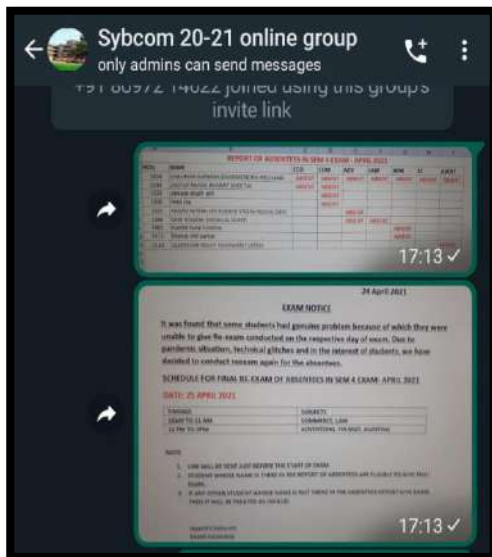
Sybcom 20-21 online group
only admins can send messages

+91 80972 14022 joined using this group's invite link

REPORT OF ABSENTEES IN SEM 4 EXAM - APRIL 2021

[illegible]

17:13 ✓

24 April 2021

EXAM NOTICE

It was found that some students had genuine problem because of which they were unable to give Re-exam conducted on the respective day of exam. Due to pandemic situation, technical glitches and in the interest of students, we have decided to conduct reexam again for the absentees.

SCHEDULE FOR FINAL RE-EXAM OF ABSENTEES IN SEM 4 EXAM: APRIL 2021

DATE: 25 APRIL 2021

| TIMINGS | SUBJECTS |
|---|---|
| 10AM TO 11 AM | COMMERCE, LAW |
| 12 PM TO 1PM | ADVERTISING, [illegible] |

NOTE:

1. LINK WILL BE SENT JUST BEFORE THE START OF EXAM.
2. STUDENT WHOSE NAME IS THERE IN THE REPORT OF ABSENTEES ARE ELIGIBLE FOR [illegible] EXAM.
3. IF ANY OTHER STUDENT WHOSE NAME IS NOT THERE IN THE ABSENTEES REPORT GIVE EXAM THEN IT WILL BE TREATED AS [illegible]

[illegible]

17:13 ✓